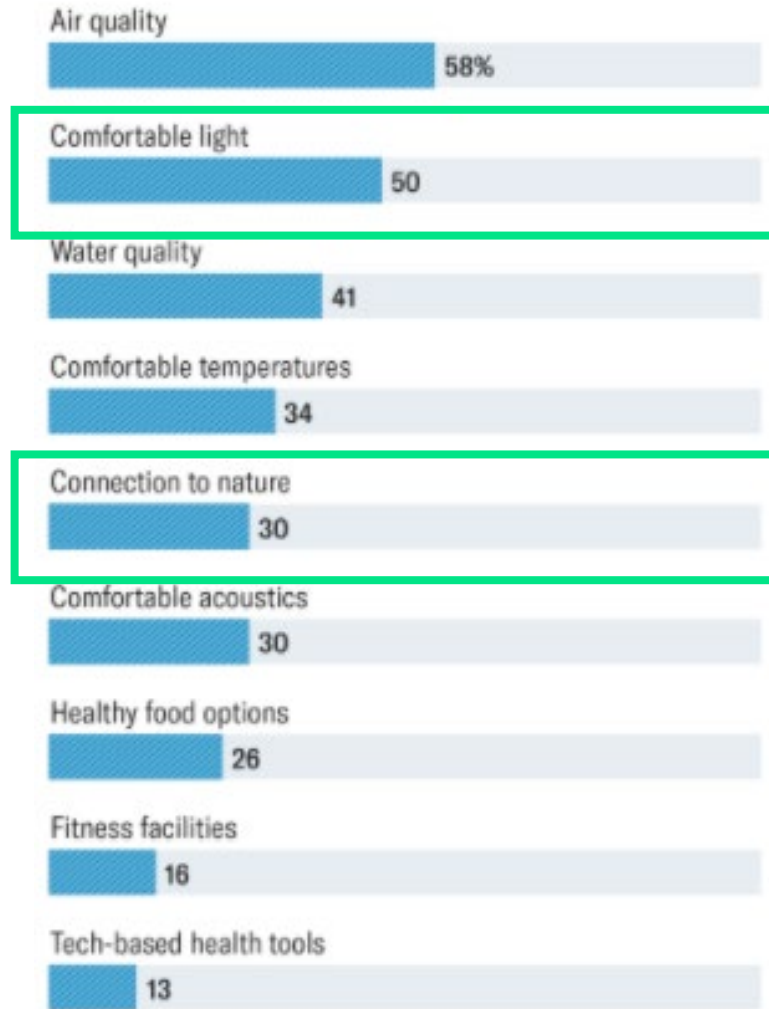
Air quality
58%

Comfortable light
50

Water quality
41

Comfortable temperatures
34

Connection to nature
30

Comfortable acoustics
30

Healthy food options
26

Fitness facilities
16

Tech-based health tools
13